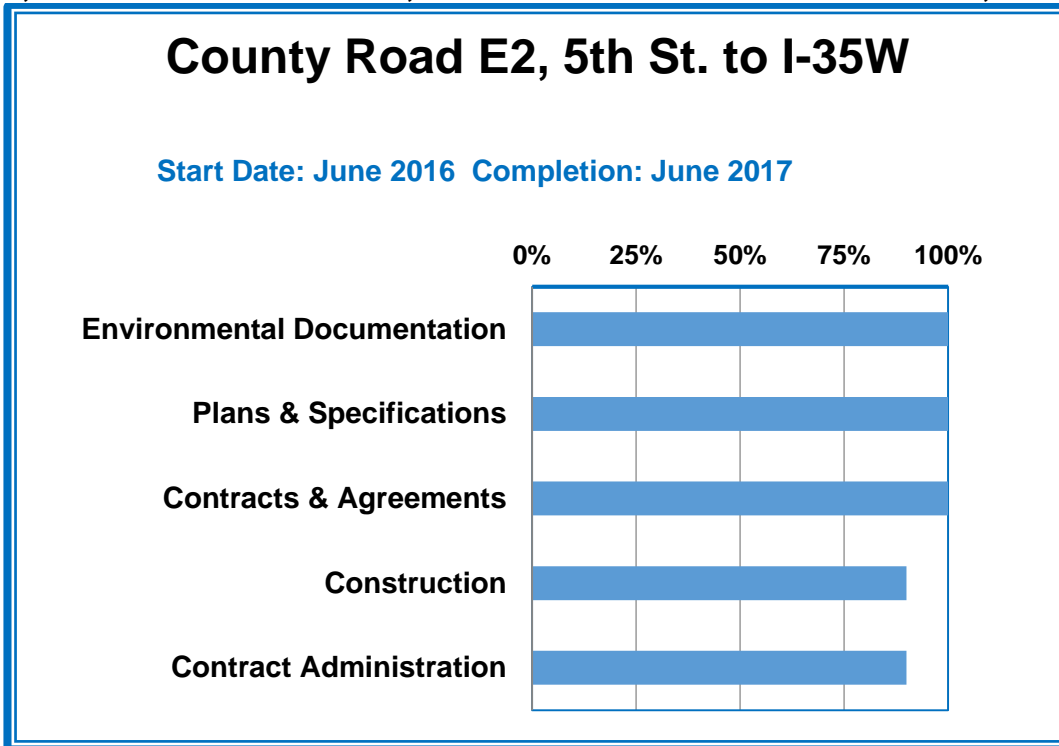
County Road E2, 5th St. to I-35W

Start Date: June 2016 Completion: June 2017

0% 25% 50% 75% 100%

Environmental Documentation

Plans & Specifications

Contracts & Agreements

Construction

Contract Administration